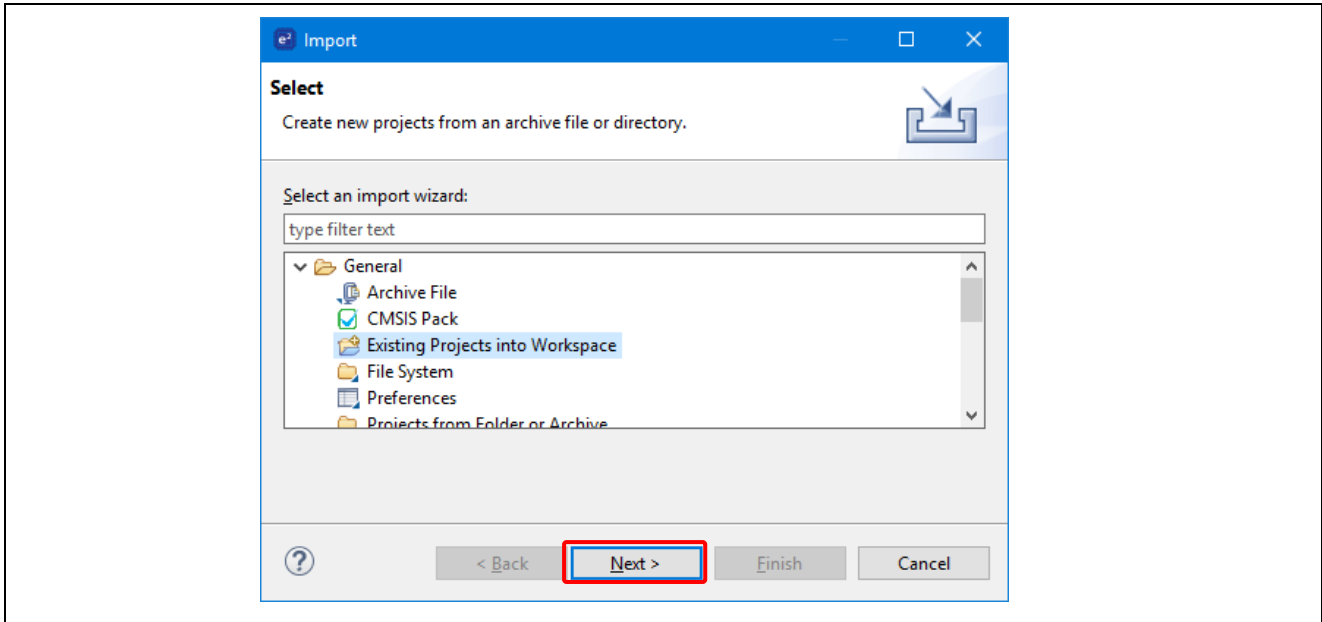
Import

Select

Create new projects from an archive file or directory.

Select an import wizard:

type filter text

General
Archive File
CMSIS Pack
Existing Projects into Workspace
File System
Preferences
Projects from Folder or Archive

?

< Back

Next >

Finish

Cancel